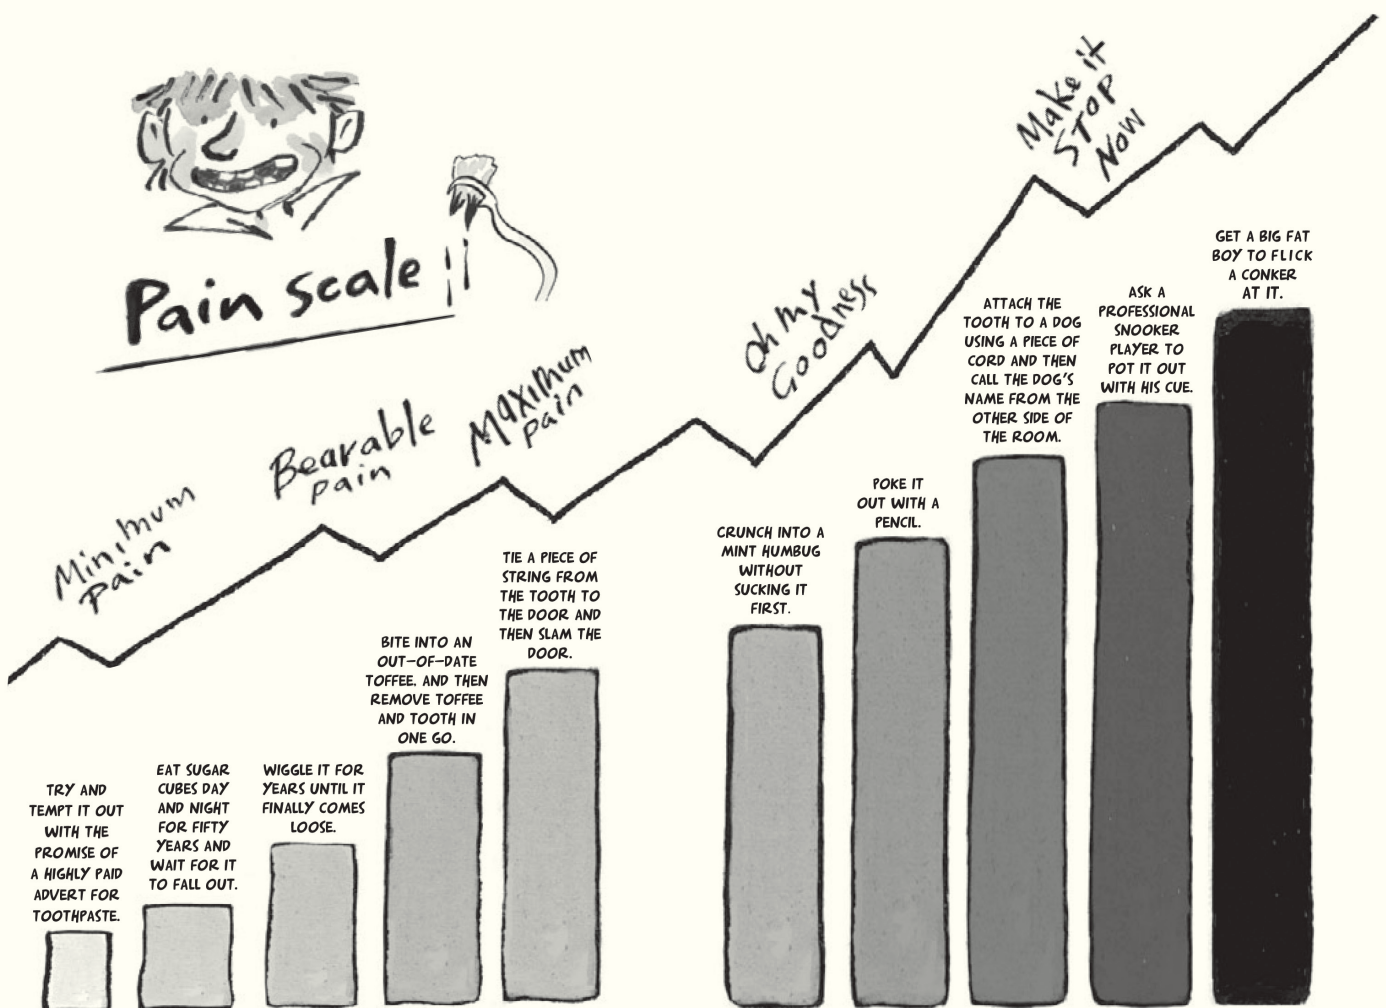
Pain scale

Minimum Pain

Bearable Pain

Maximum pain

Oh my Goodness

Make it Stop Now

TRY AND TEMPT IT OUT WITH THE PROMISE OF A HIGHLY PAID ADVERT FOR TOOTHPASTE.

EAT SUGAR CUBES DAY AND NIGHT FOR FIFTY YEARS AND WAIT FOR IT TO FALL OUT.

WIGGLE IT FOR YEARS UNTIL IT FINALLY COMES LOOSE.

BITE INTO AN OUT-OF-DATE TOFFEE. AND THEN REMOVE TOFFEE AND TOOTH IN ONE GO.

TIE A PIECE OF STRING FROM THE TOOTH TO THE DOOR AND THEN SLAM THE DOOR.

CRUNCH INTO A MINT HUMBUG WITHOUT SUCKING IT FIRST.

POKE IT OUT WITH A PENCIL.

ATTACH THE TOOTH TO A DOG USING A PIECE OF CORD AND THEN CALL THE DOG'S NAME FROM THE OTHER SIDE OF THE ROOM.

ASK A PROFESSIONAL SNOOKER PLAYER TO POT IT OUT WITH HIS CUE.

GET A BIG FAT BOY TO FLICK A CONKER AT IT.